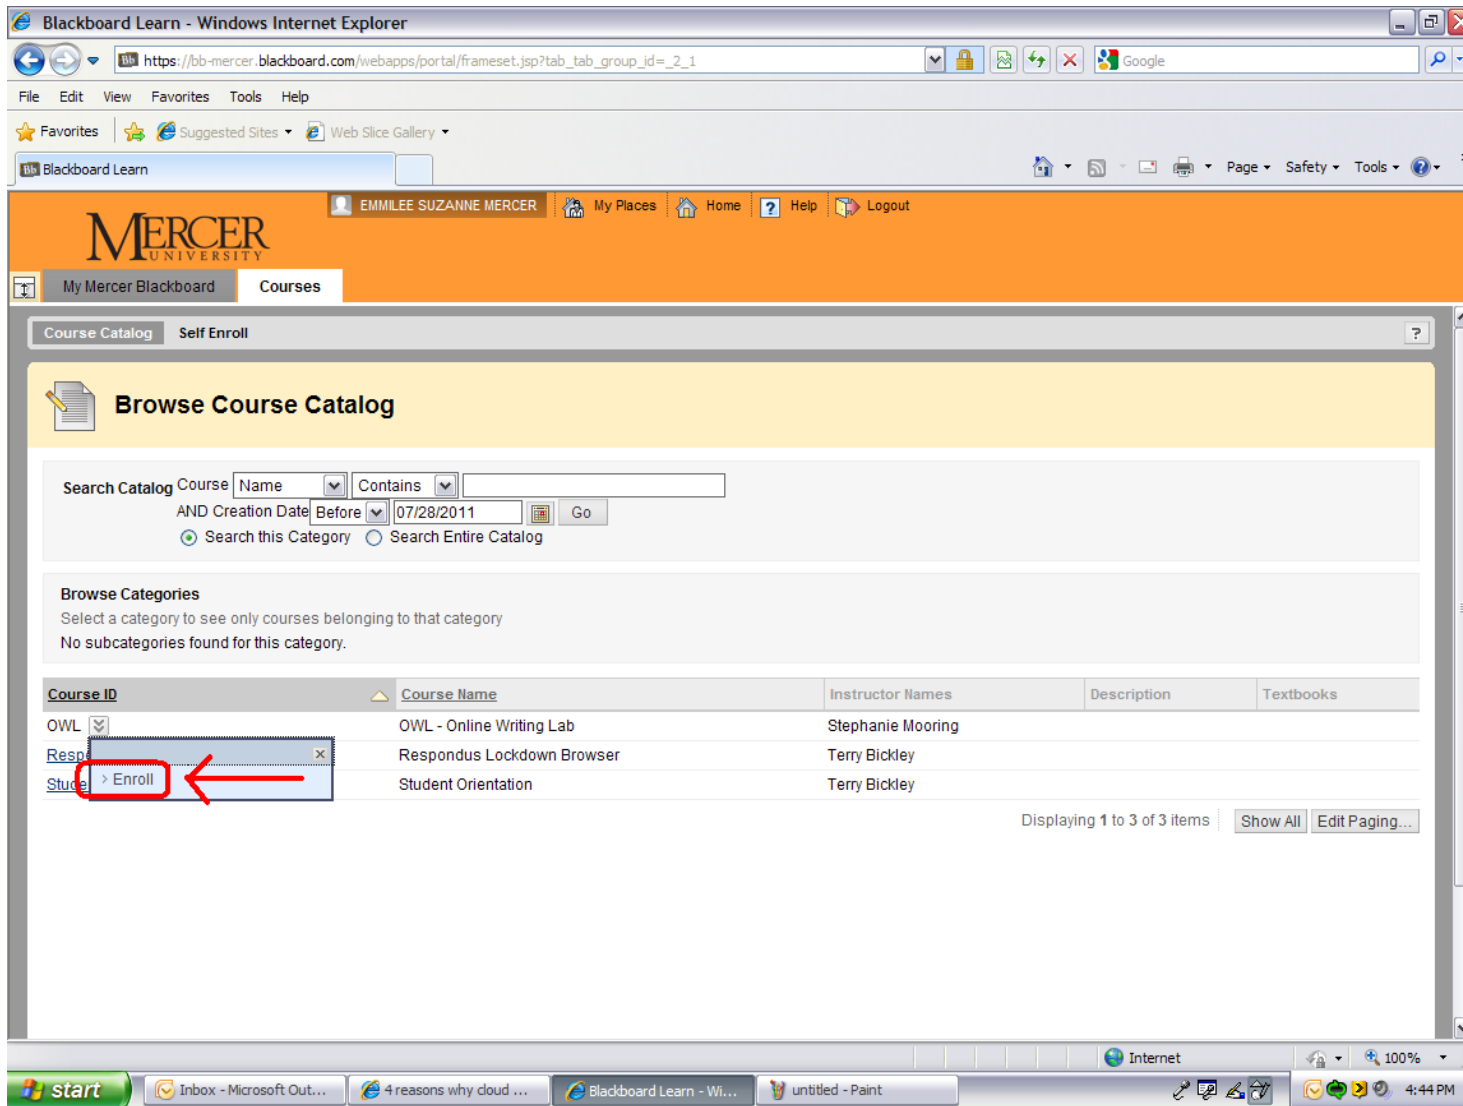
Blackboard Learn - Windows Internet Explorer

https://bb-mercer.blackboard.com/webapps/portal/frameset.jsp?tab_tab_group_id=_2_1

Google

File Edit View Favorites Tools Help

Favorites Suggested Sites Web Slice Gallery

Blackboard Learn

Page Safety Tools

EMMILEE SUZANNE MERCER My Places Home Help Logout

MERCER UNIVERSITY

My Mercer Blackboard Courses

Course Catalog Self Enroll

Browse Course Catalog

Search Catalog Course Name Contains
AND Creation Date Before 07/28/2011 Go
Search this Category Search Entire Catalog

Browse Categories
Select a category to see only courses belonging to that category
No subcategories found for this category.

| Course ID | Course Name | Instructor Names | Description | Textbooks |
|---|---|---|---|---|
| OWL | OWL - Online Writing Lab | Stephanie Mooring | | |
| Resp | Respondus Lockdown Browser | Terry Bickley | | |
| Stude | Student Orientation | Terry Bickley | | |

Enroll

Displaying 1 to 3 of 3 items Show All Edit Paging...

Internet 100%

start Inbox - Microsoft Out... 4 reasons why cloud ... Blackboard Learn - Wi... untitled - Paint 4:44 PM